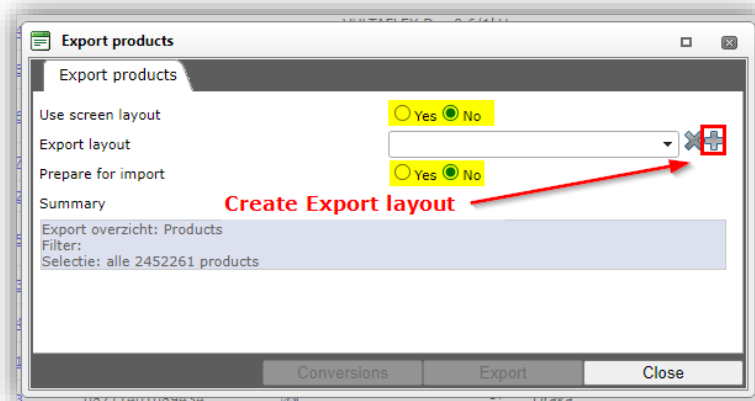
Export products

Export products

Use screen layout
Yes No

Export layout

Prepare for import
Yes No

Summary

Create Export layout

Export overzicht: Products
Filter:
Selectie: alle 2452261 products

Conversions
Export
Close